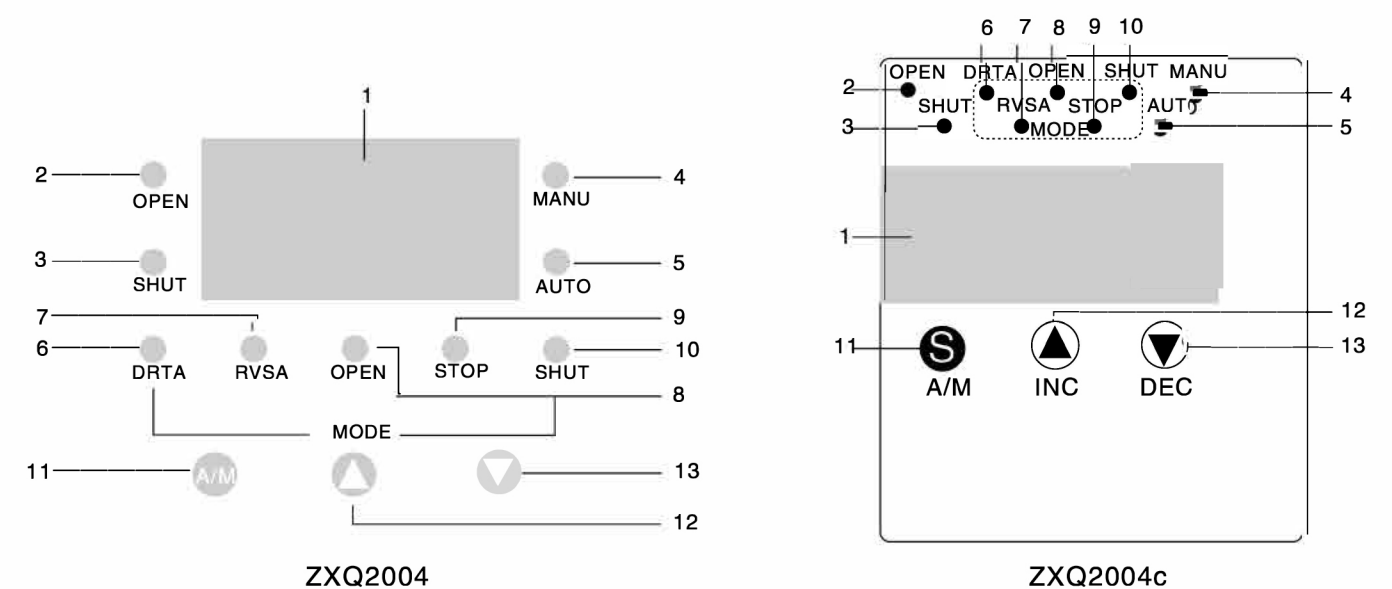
1

2 OPEN

3 SHUT

MANU 4

AUTO 5

7

9

6 DRTA

RVSA

OPEN

STOP

SHUT 10

8

MODE

11 A/M

13

12

ZXQ2004

6 7 8 9 10

2 OPEN DRTA OPEN SHUT MANU 4

3 SHUT RVSA STOP AUTO 5

MODE

1

12

11 S A/M

INC

DEC 13

ZXQ2004c